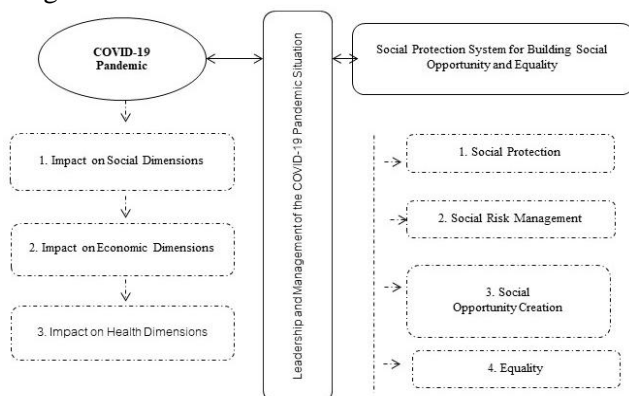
COVID-19 Pandemic

1. Impact on Social Dimensions

2. Impact on Economic Dimensions

3. Impact on Health Dimensions

Leadership and Management of the COVID-19 Pandemic Situation

Social Protection System for Building Social Opportunity and Equality

1. Social Protection

2. Social Risk Management

3. Social Opportunity Creation

4. Equality